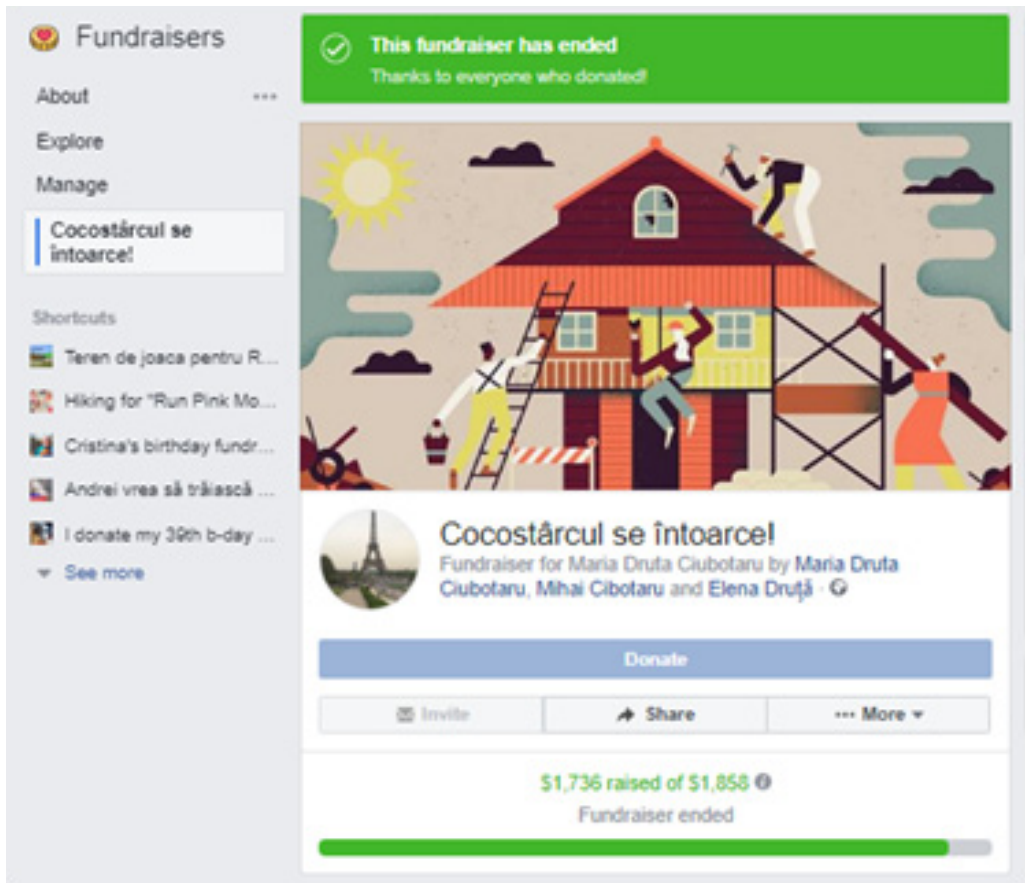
Fundraisers

About ···

Explore

Manage

Cocostârcul se întoarce!

Shortcuts

Teren de joaca pentru R...

Hiking for "Run Pink Mo...

Cristina's birthday fundr...

Andrei vrea să trăiască ...

I donate my 39th b-day ...

See more

This fundraiser has ended

Thanks to everyone who donated!

Cocostârcul se întoarce!

Fundraiser for Maria Druta Ciubotaru by Maria Druta Ciubotaru, Mihai Cibotaru and Elena Druță ·

Donate

Invite

Share

··· More

$1,736 raised of $1,858

Fundraiser ended